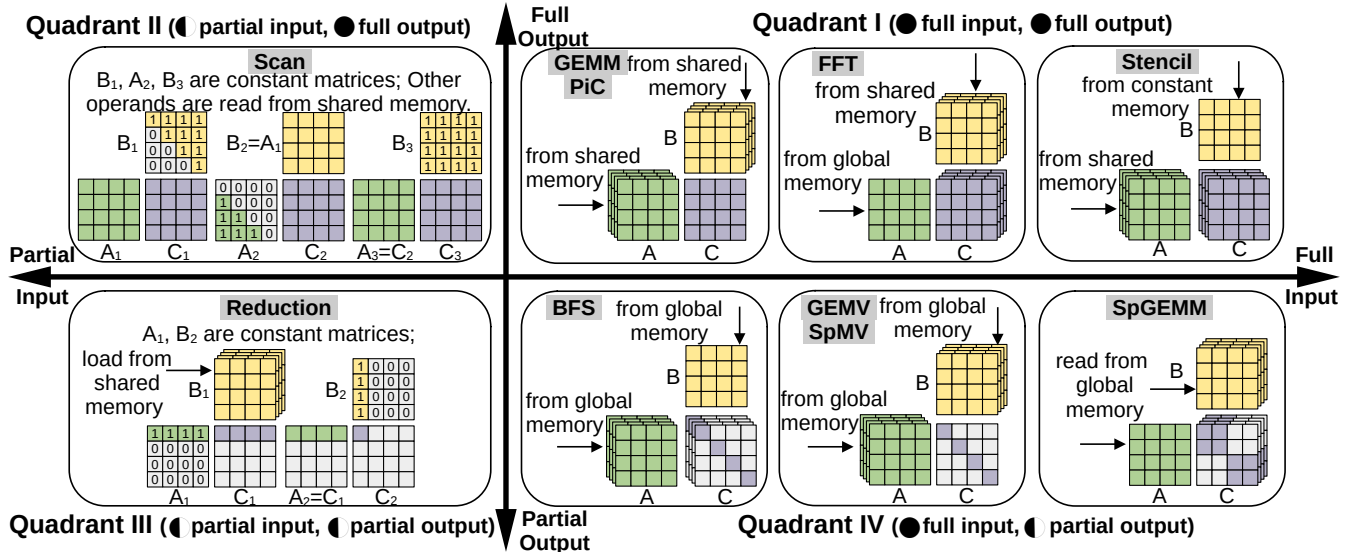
Quadrant II (◐ partial input, ● full output)

Full Output

Quadrant I (● full input, ● full output)

Scan

$B_1$, $A_2$, $B_3$ are constant matrices; Other operands are read from shared memory.

$B_1$

| 1 | 1 | 1 | 1 |
|---|---|---|---|
| 0 | 1 | 1 | 1 |
| 0 | 0 | 1 | 1 |
| 0 | 0 | 0 | 1 |

$B_2=A_1$

$B_3$

| 1 | 1 | 1 | 1 |
|---|---|---|---|
| 1 | 1 | 1 | 1 |
| 1 | 1 | 1 | 1 |
| 1 | 1 | 1 | 1 |

| 0 | 0 | 0 | 0 |
|---|---|---|---|
| 1 | 0 | 0 | 0 |
| 1 | 1 | 0 | 0 |
| 1 | 1 | 1 | 0 |

$A_1$ $C_1$ $A_2$ $C_2$ $A_3=C_2$ $C_3$

GEMM
PiC
from shared memory
B
from shared memory
A C

FFT
from shared memory
B
from global memory
A C

Stencil
from constant memory
B
from shared memory
A C

Partial Input

Full Input

Reduction

$A_1$, $B_2$ are constant matrices;

load from shared memory
$B_1$

$B_2$

| 1 | 0 | 0 | 0 |
|---|---|---|---|
| 1 | 0 | 0 | 0 |
| 1 | 0 | 0 | 0 |
| 1 | 0 | 0 | 0 |

| 1 | 1 | 1 | 1 |
|---|---|---|---|
| 0 | 0 | 0 | 0 |
| 0 | 0 | 0 | 0 |
| 0 | 0 | 0 | 0 |

$A_1$ $C_1$ $A_2=C_1$ $C_2$

BFS
from global memory
B
from global memory
A C

GEMV
SpMV
from global memory
B
from global memory
A C

SpGEMM
read from global memory
B
A C

Quadrant III (◐ partial input, ◐ partial output)

Partial Output

Quadrant IV (● full input, ◐ partial output)